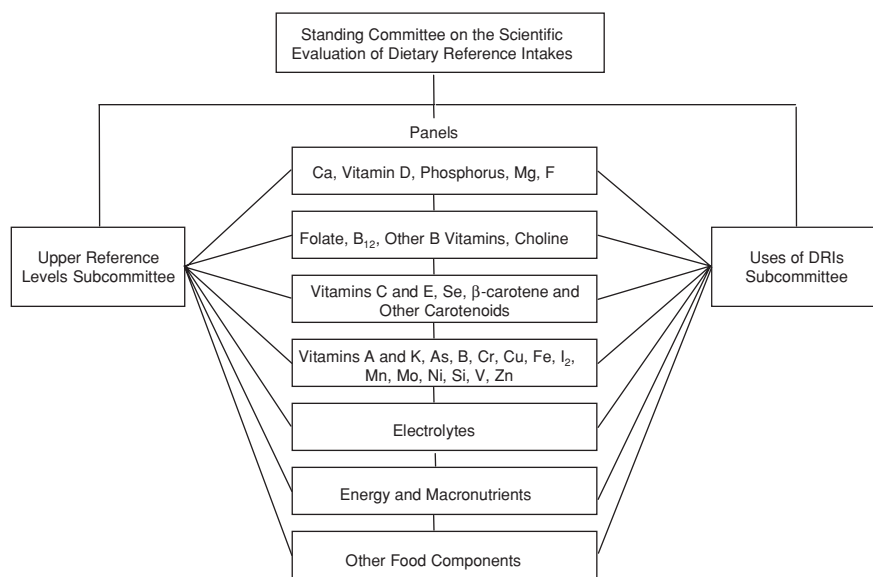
Standing Committee on the Scientific Evaluation of Dietary Reference Intakes

Panels

Ca, Vitamin D, Phosphorus, Mg, F

Upper Reference Levels Subcommittee

Folate, $B_{12}$, Other B Vitamins, Choline

Uses of DRIs Subcommittee

Vitamins C and E, Se, $\beta$-carotene and Other Carotenoids

Vitamins A and K, As, B, Cr, Cu, Fe, $I_2$, Mn, Mo, Ni, Si, V, Zn

Electrolytes

Energy and Macronutrients

Other Food Components